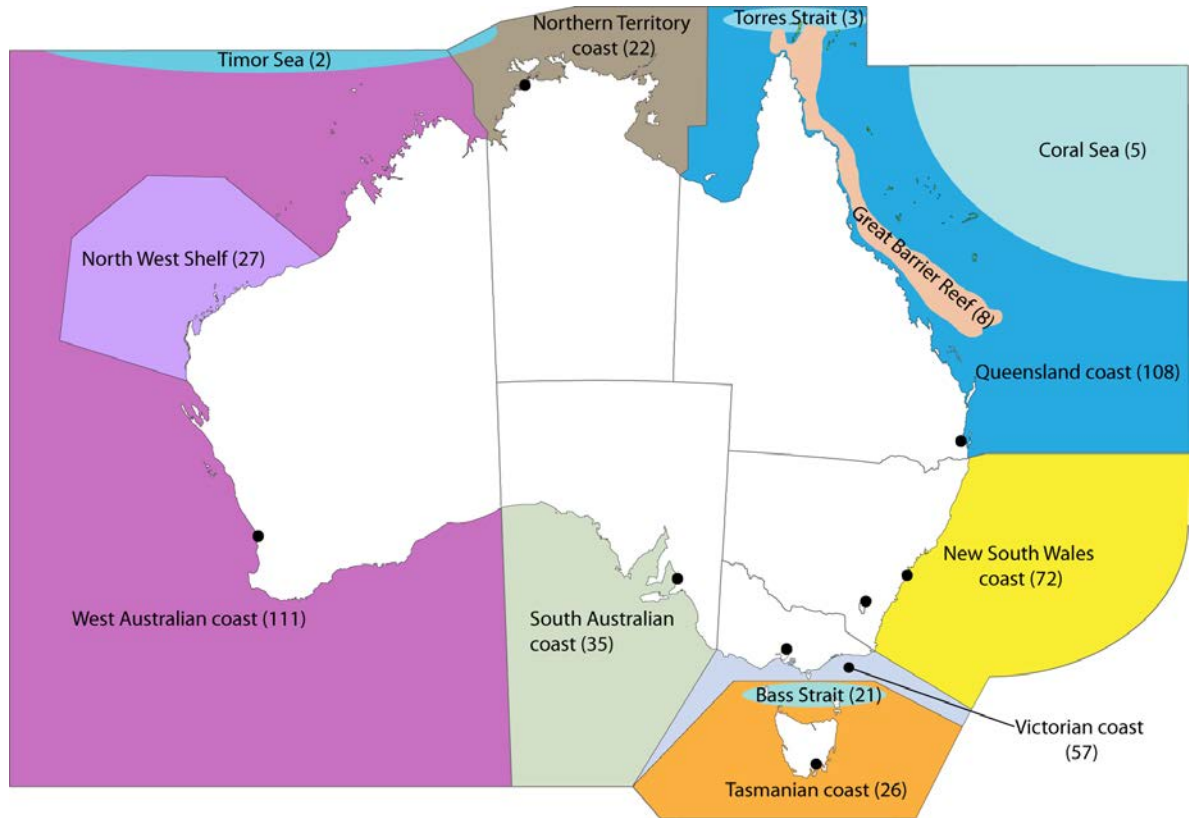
Timor Sea (2)
Northern Territory coast (22)
Torres Strait (3)
Coral Sea (5)
North West Shelf (27)
Great Barrier Reef (8)
Queensland coast (108)
New South Wales coast (72)
West Australian coast (111)
South Australian coast (35)
Bass Strait (21)
Victorian coast (57)
Tasmanian coast (26)